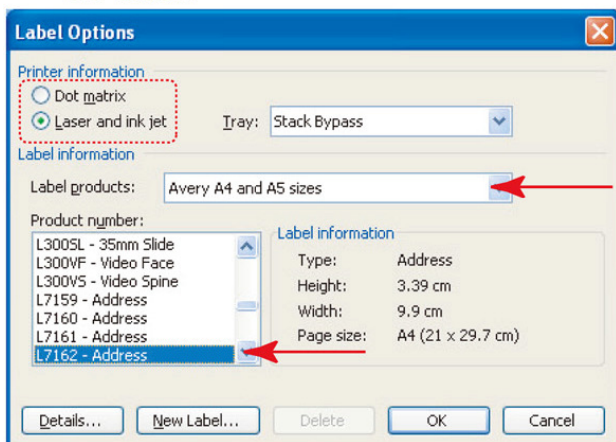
Label Options

Printer information

Dot matrix

Laser and ink jet

Tray: Stack Bypass

Label information

Label products: Avery A4 and A5 sizes

Product number:

L300SL - 35mm Slide
L300VF - Video Face
L300VS - Video Spine
L7159 - Address
L7160 - Address
L7161 - Address
L7162 - Address

Label information

| Type: | Address |
|---|---|
| Height: | 3.39 cm |
| Width: | 9.9 cm |
| Page size: | A4 (21 x 29.7 cm) |

Details... New Label... Delete OK Cancel